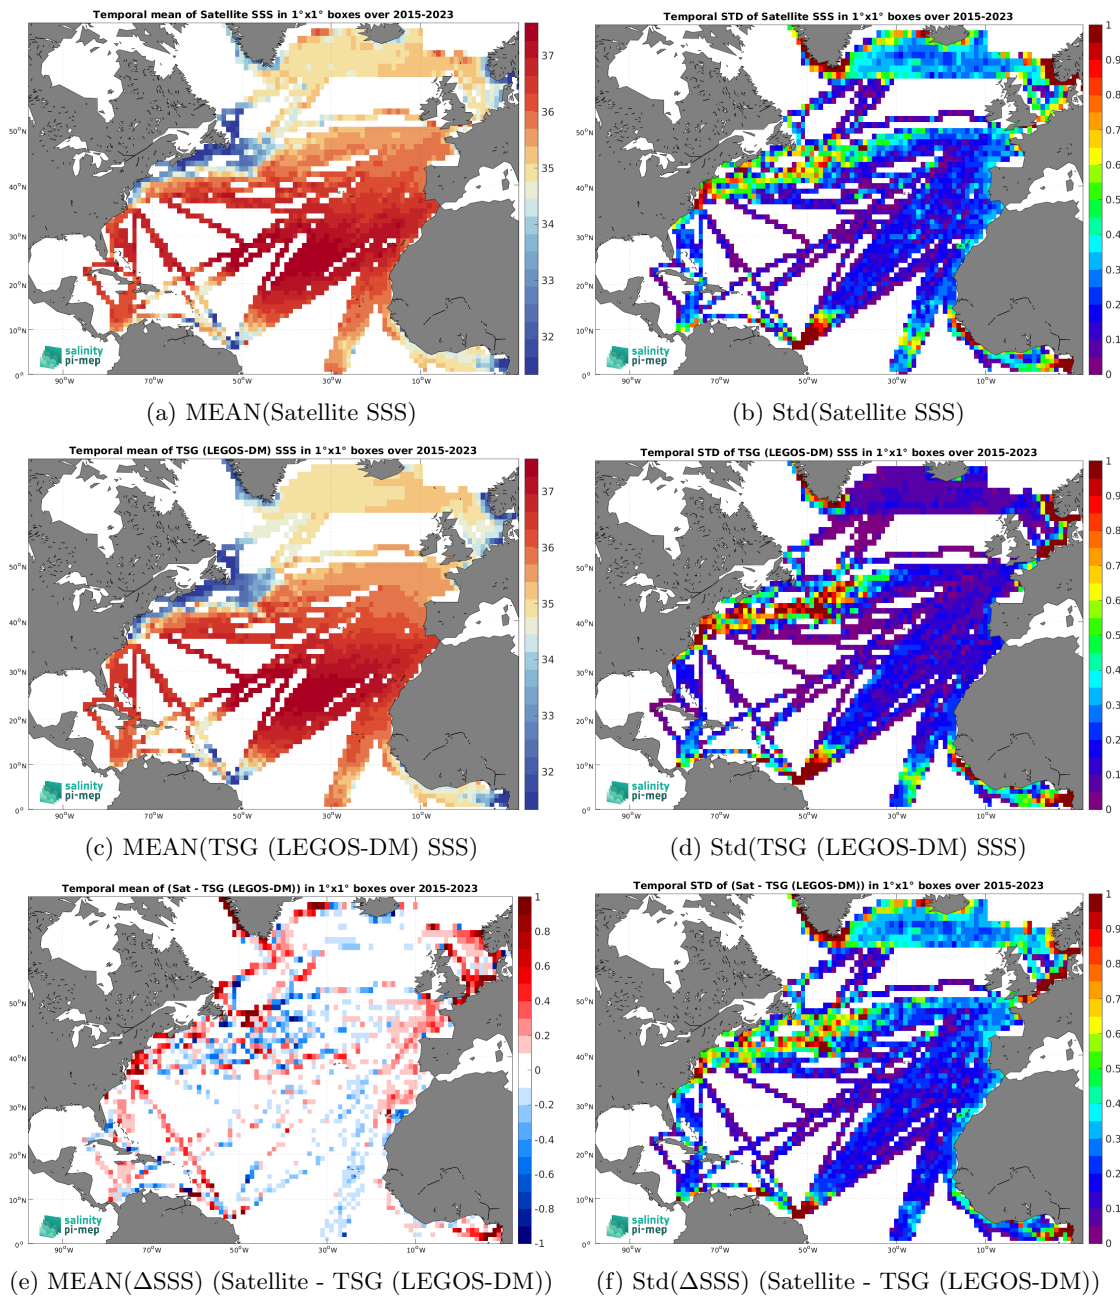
Temporal mean of Satellite SSS in 1°x1° boxes over 2015-2023

37
36
35
34
33
32

50°N
40°N
30°N
20°N
10°N
0°
90°W 70°W 50°W 30°W 10°W

salinity pi-mep

(a) MEAN(Satellite SSS)

Temporal STD of Satellite SSS in 1°x1° boxes over 2015-2023

1
0.9
0.8
0.7
0.6
0.5
0.4
0.3
0.2
0.1
0

50°N
40°N
30°N
20°N
10°N
0°
90°W 70°W 50°W 30°W 10°W

salinity pi-mep

(b) Std(Satellite SSS)

Temporal mean of TSG (LEGOS-DM) SSS in 1°x1° boxes over 2015-2023

37
36
35
34
33
32

50°N
40°N
30°N
20°N
10°N
0°
90°W 70°W 50°W 30°W 10°W

salinity pi-mep

(c) MEAN(TSG (LEGOS-DM) SSS)

Temporal STD of TSG (LEGOS-DM) SSS in 1°x1° boxes over 2015-2023

1
0.9
0.8
0.7
0.6
0.5
0.4
0.3
0.2
0.1
0

50°N
40°N
30°N
20°N
10°N
0°
90°W 70°W 50°W 30°W 10°W

salinity pi-mep

(d) Std(TSG (LEGOS-DM) SSS)

Temporal mean of (Sat - TSG (LEGOS-DM)) in 1°x1° boxes over 2015-2023

1
0.8
0.6
0.4
0.2
0
-0.2
-0.4
-0.6
-0.8
-1

50°N
40°N
30°N
20°N
10°N
0°
90°W 70°W 50°W 30°W 10°W

salinity pi-mep

(e) MEAN($\Delta$SSS) (Satellite - TSG (LEGOS-DM))

Temporal STD of (Sat - TSG (LEGOS-DM)) in 1°x1° boxes over 2015-2023

1
0.9
0.8
0.7
0.6
0.5
0.4
0.3
0.2
0.1
0

50°N
40°N
30°N
20°N
10°N
0°
90°W 70°W 50°W 30°W 10°W

salinity pi-mep

(f) Std($\Delta$SSS) (Satellite - TSG (LEGOS-DM))